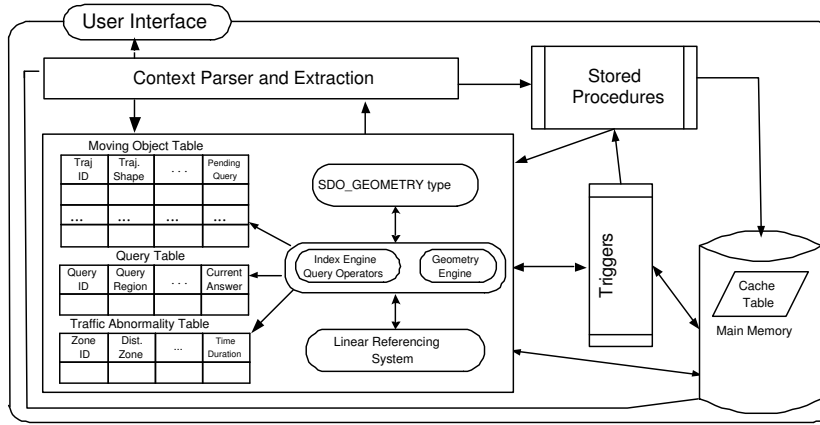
User Interface

Context Parser and Extraction

Stored Procedures

Moving Object Table

| Traj ID | Traj. Shape | . . . | Pending Query |
|---|---|---|---|
| ... | ... | ... | ... |
| | | | |

Query Table

| Query ID | Query Region | . . . | Current Answer |
|---|---|---|---|
| | | | |

Traffic Abnormality Table

| Zone ID | Dist. Zone | ... | Time Duration |
|---|---|---|---|
| | | | |

SDO_GEOMETRY type

Index Engine Query Operators

Geometry Engine

Linear Referencing System

Triggers

Cache Table

Main Memory